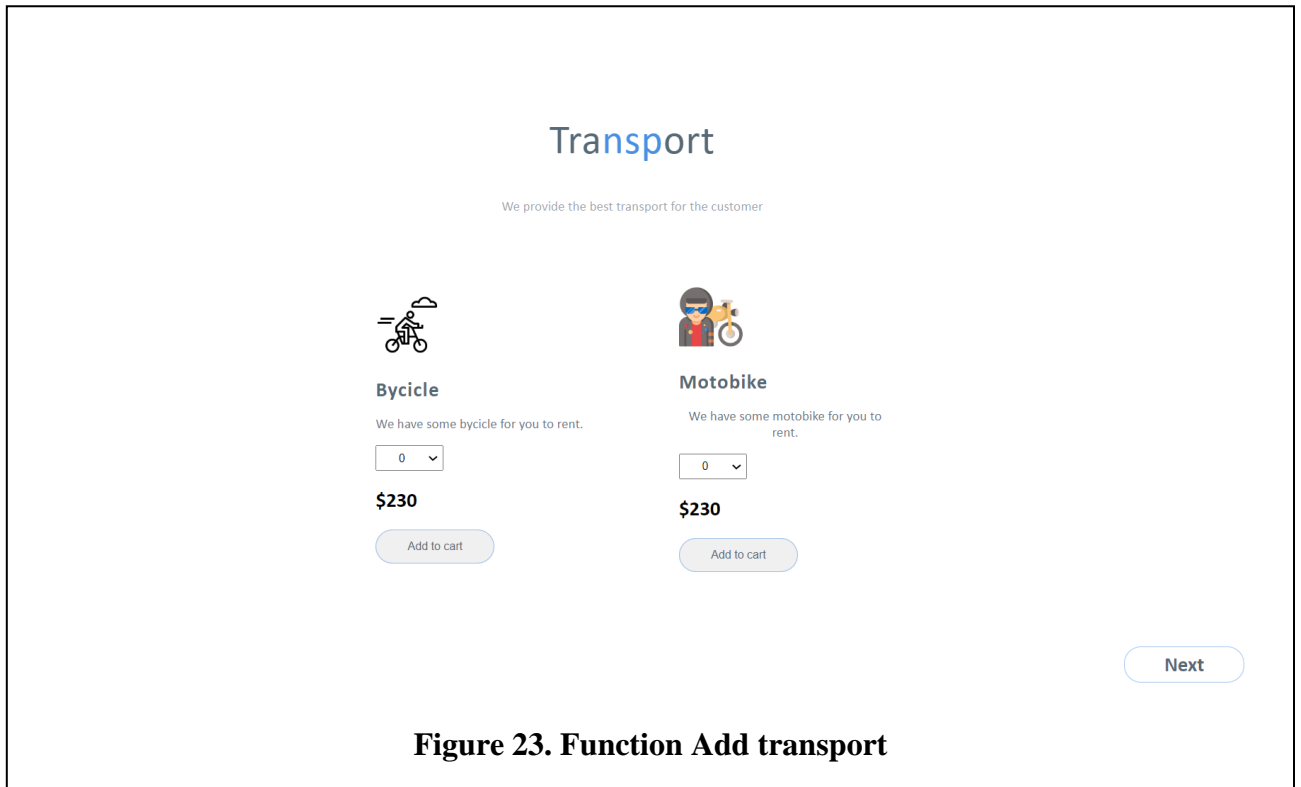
Transport

We provide the best transport for the customer

Bycicle

We have some bycicle for you to rent.

0

$230

Add to cart

Motobike

We have some motobike for you to rent.

0

$230

Add to cart

Next

Figure 23. Function Add transport